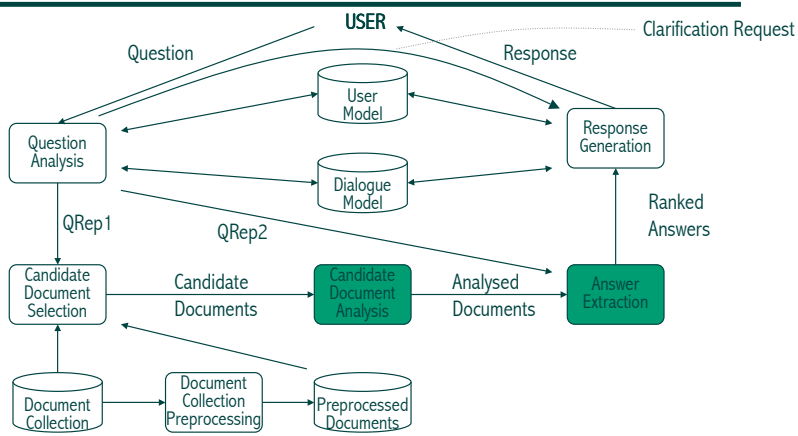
USER

Clarification Request

Question

Response

User Model

Question Analysis

Response Generation

Dialogue Model

QRep1

QRep2

Ranked Answers

Candidate Document Selection

Candidate Documents

Candidate Document Analysis

Analysed Documents

Answer Extraction

Document Collection

Document Collection Preprocessing

Preprocessed Documents